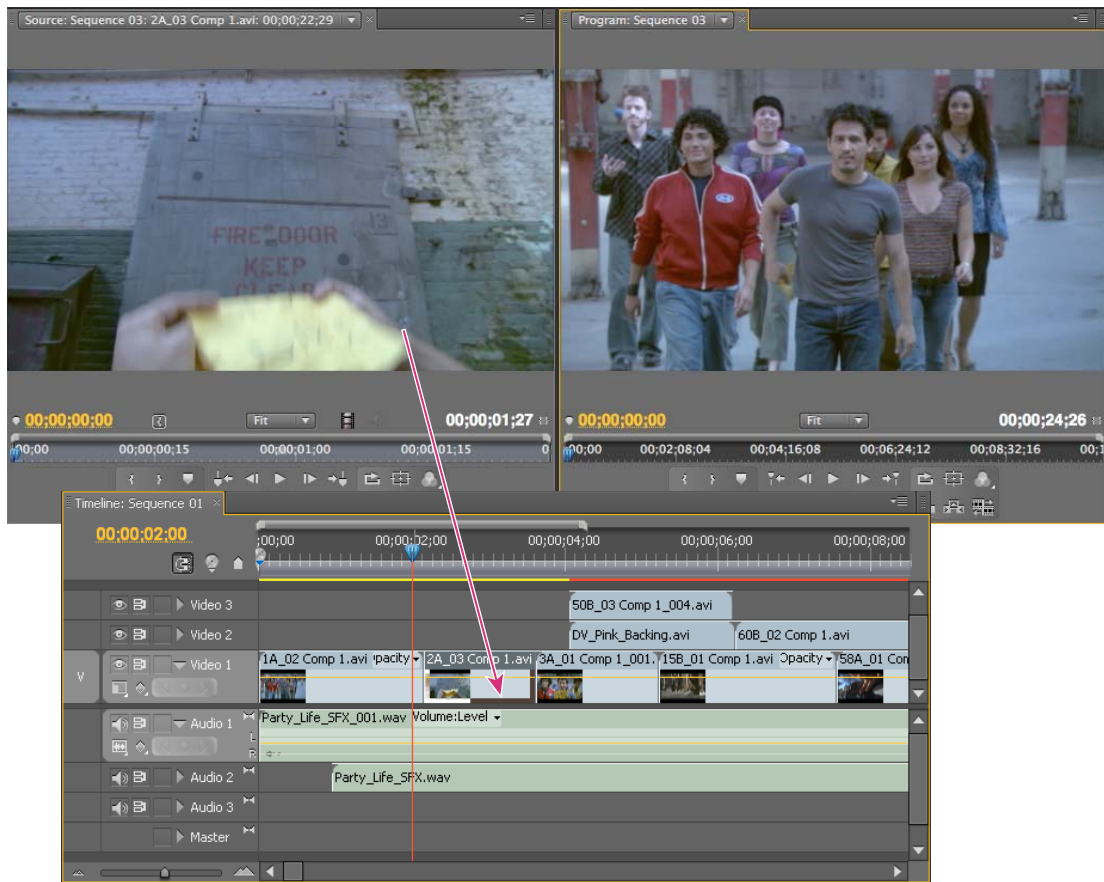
Source: Sequence 03: 2A_03 Comp 1.avi: 00;00;22;29

Program: Sequence 03

FIRE DOOR
KEEP

00;00;00;00
Fit
00;00;01;27
00;00
00;00;00;15
00;00;01;00
00;00;01;15
0

00;00;00;00
Fit
00;00;24;26
00;00
00;02;08;04
00;04;16;08
00;06;24;12
00;08;32;16
00

Timeline: Sequence 01

00;00;02;00
;00;00
00;00;02;00
00;00;04;00
00;00;06;00
00;00;08;00

Video 3
50B_03 Comp 1_004.avi
Video 2
DV_Pink_Backing.avi
60B_02 Comp 1.avi
V
Video 1
1A_02 Comp 1.avi
pacity
2A_03 Comp 1.avi
3A_01 Comp 1_001.
15B_01 Comp 1.avi
Opacity
58A_01 Com
Audio 1
Party_Life_SFX_001.wav
Volume:Level
L
R
Audio 2
Party_Life_SFX.wav
Audio 3
Master